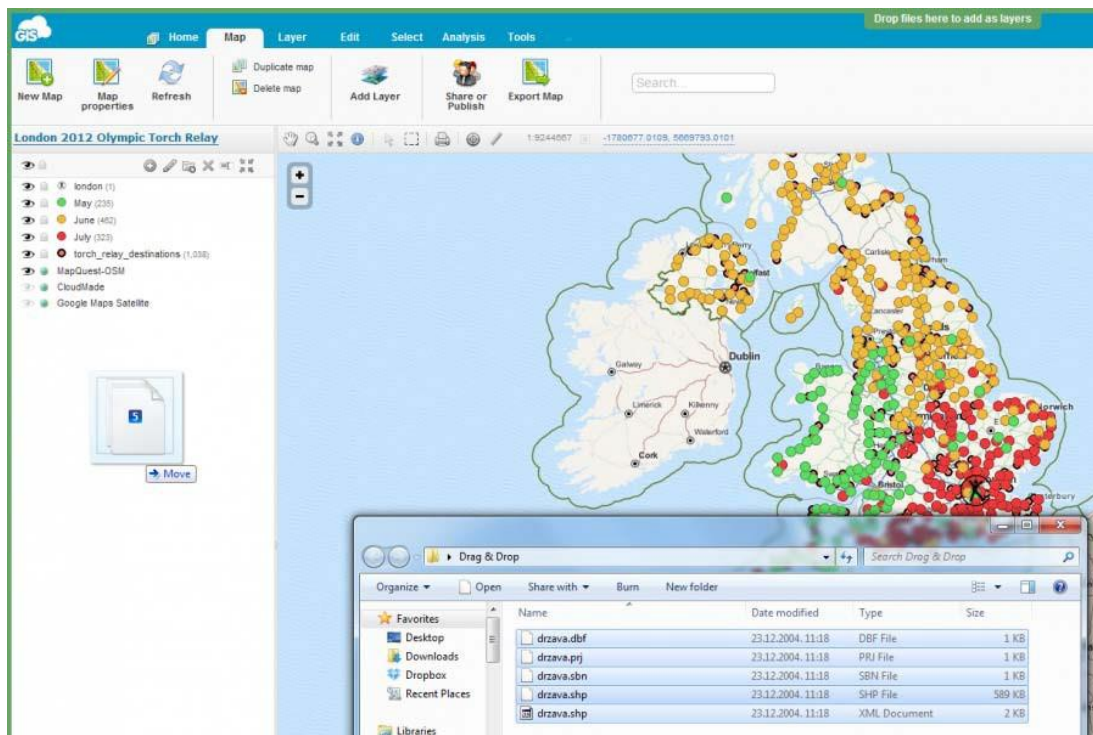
GIS

Home Map Layer Edit Select Analysis Tools

Drop files here to add as layers

New Map
Map properties
Refresh
Duplicate map
Delete map
Add Layer
Share or Publish
Export Map
Search...

London 2012 Olympic Torch Relay

1:9244667 -1780677.0109, 5669793.0101

london (1)
May (235)
June (462)
July (323)
torch_relay_destinations (1,038)
MapQuest-OSM
CloudMade
Google Maps Satellite

5
Move

Galway
Dublin
Limerick
Kilkenny
Waterford
Cork
Carlisle
Bristol
Norwich

Drag & Drop
Search Drag & Drop

Organize
Open
Share with
Burn
New folder

Favorites
Desktop
Downloads
Dropbox
Recent Places
Libraries

| Name | Date modified | Type | Size |
|---|---|---|---|
| drzava.dbf | 23.12.2004. 11:18 | DBF File | 1 KB |
| drzava.prj | 23.12.2004. 11:18 | PRJ File | 1 KB |
| drzava.sbn | 23.12.2004. 11:18 | SBN File | 1 KB |
| drzava.shp | 23.12.2004. 11:18 | SHP File | 589 KB |
| drzava.shp | 23.12.2004. 11:18 | XML Document | 2 KB |